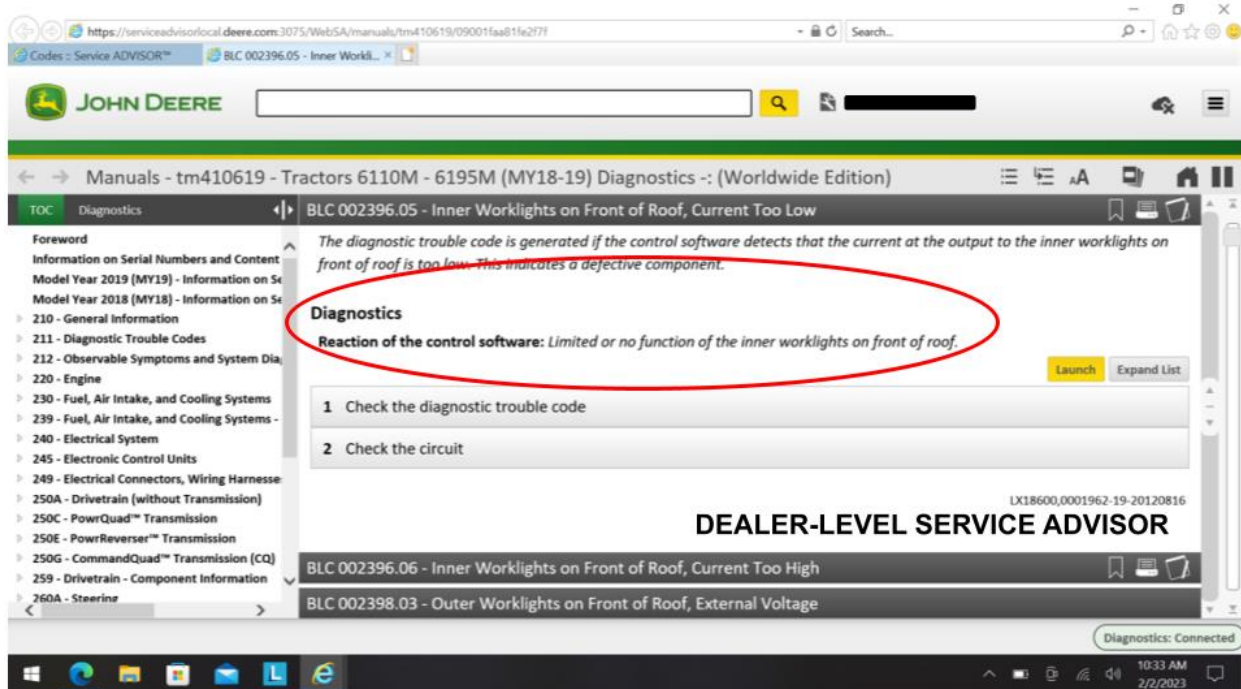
https://serviceadvisorlocal.deere.com:3075/WebSA/manuals/tm410619/09001faa81fe2f7f

Search...

Codes :: Service ADVISOR™

BLC 002396.05 - Inner Workli...

JOHN DEERE

Manuals - tm410619 - Tractors 6110M - 6195M (MY18-19) Diagnostics -: (Worldwide Edition)

TOC

Diagnostics

Foreword

Information on Serial Numbers and Content

Model Year 2019 (MY19) - Information on Se

Model Year 2018 (MY18) - Information on Se

210 - General Information

211 - Diagnostic Trouble Codes

212 - Observable Symptoms and System Dia

220 - Engine

230 - Fuel, Air Intake, and Cooling Systems

239 - Fuel, Air Intake, and Cooling Systems -

240 - Electrical System

245 - Electronic Control Units

249 - Electrical Connectors, Wiring Harnesse

250A - Drivetrain (without Transmission)

250C - PowrQuad™ Transmission

250E - PowrReverser™ Transmission

250G - CommandQuad™ Transmission (CQ)

259 - Drivetrain - Component Information

260A - Steering

BLC 002396.05 - Inner Worklights on Front of Roof, Current Too Low

The diagnostic trouble code is generated if the control software detects that the current at the output to the inner worklights on front of roof is too low. This indicates a defective component.

Diagnostics

Reaction of the control software: Limited or no function of the inner worklights on front of roof.

Launch

Expand List

1 Check the diagnostic trouble code

2 Check the circuit

LX18600,0001962-19-20120816

DEALER-LEVEL SERVICE ADVISOR

BLC 002396.06 - Inner Worklights on Front of Roof, Current Too High

BLC 002398.03 - Outer Worklights on Front of Roof, External Voltage

Diagnostics: Connected

10:33 AM
2/2/2023